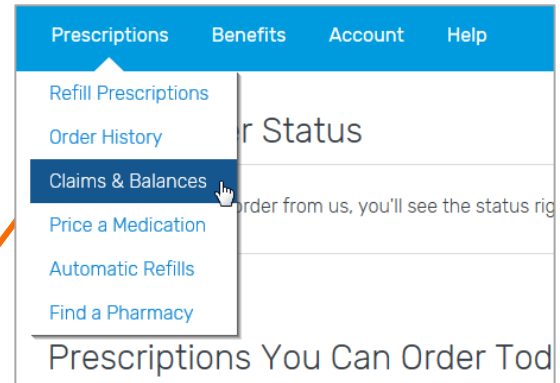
Prescriptions Benefits Account Help

Refill Prescriptions
Order History
Claims & Balances
Price a Medication
Automatic Refills
Find a Pharmacy

er Status

order from us, you'll see the status rig

Prescriptions You Can Order Tod